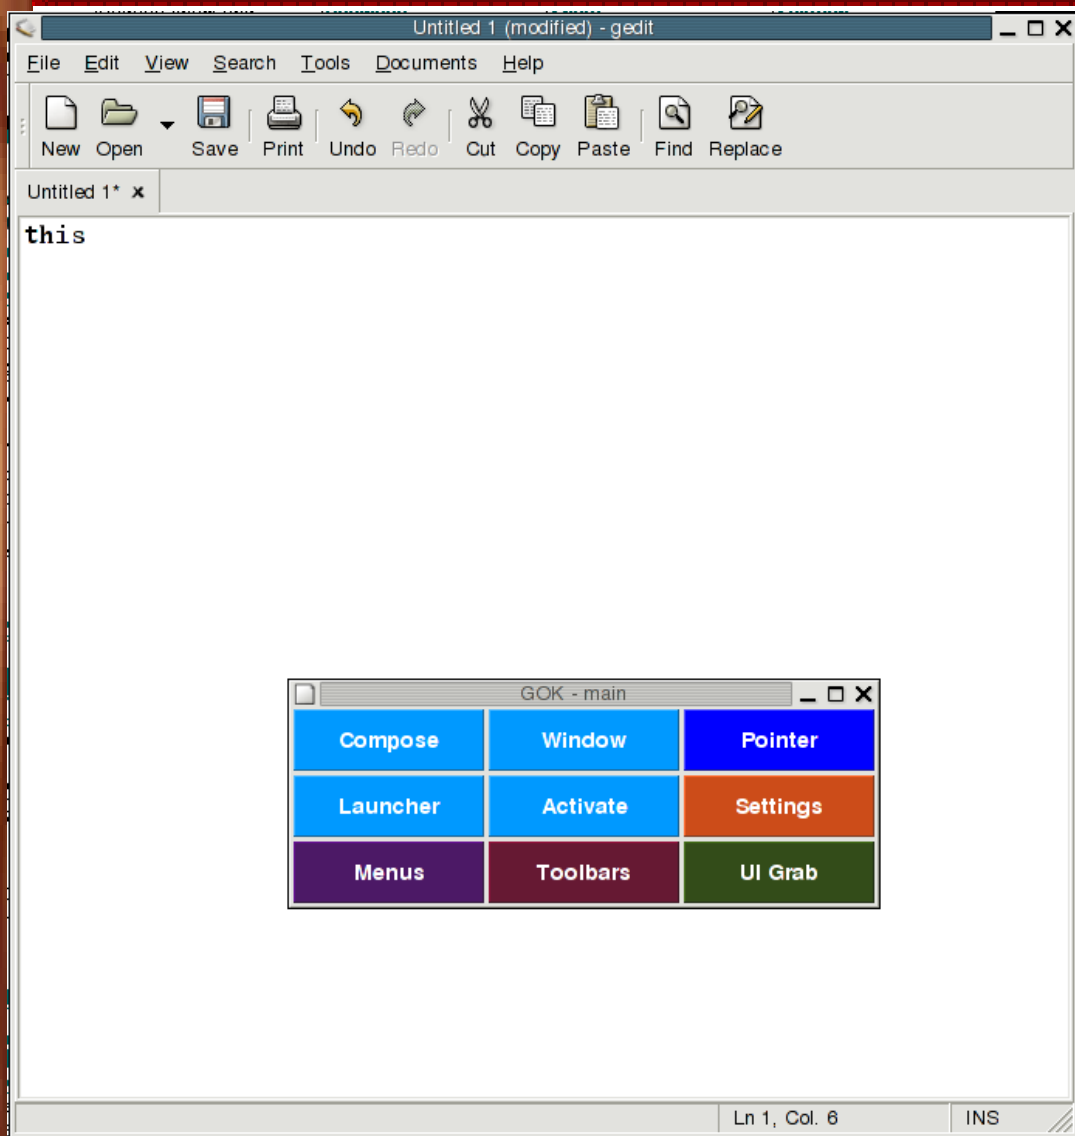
Untitled 1 (modified) - gedit

File Edit View Search Tools Documents Help

New Open Save Print Undo Redo Cut Copy Paste Find Replace

Untitled 1* ×

this

GOK - main

| Compose | Window | Pointer |
|---|---|---|
| Launcher | Activate | Settings |
| Menus | Toolbars | UI Grab |

Ln 1, Col. 6 INS